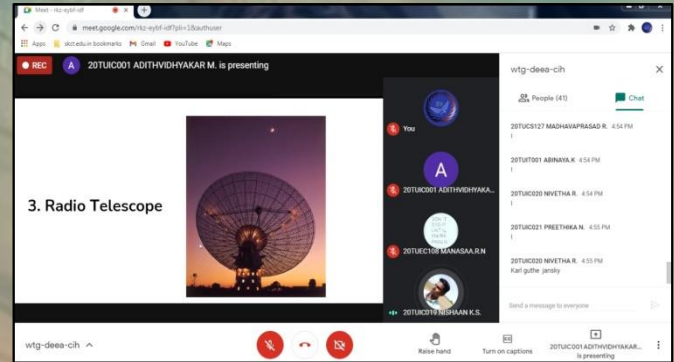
Meet - rkz-eybf-idf

meet.google.com/rkz-eybf-idf?pli=1&authuser

Apps skct.edu.in bookmarks Gmail YouTube Maps

REC

A 20TUIC001 ADITHVIDHYAKAR M. is presenting

3. Radio Telescope

You

A

20TUIC001 ADITHVIDHYAKA...

20TUEC108 MANASAA.R.N

20TUIC019 NISHAAN K.S.

wtg-deea-cih

People (41)

Chat

20TUCS127 MADHAVAPRASAD R. 4:54 PM
!

20TUIT001 ABINAYA.K 4:54 PM
!

20TUIC020 NIVETHA R. 4:54 PM
!

20TUIC021 PREETHIKA N. 4:55 PM
!

20TUIC020 NIVETHA R. 4:55 PM
Karl guthe jansky

Send a message to everyone

wtg-deea-cih

Raise hand

Turn on captions

20TUIC001 ADITHVIDHYAKAR... is presenting